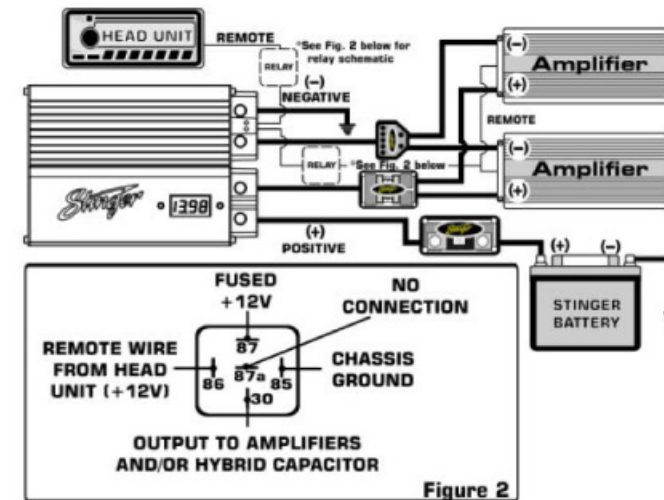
HEAD UNIT
REMOTE
RELAY
*See Fig. 2 below for relay schematic
(–)
NEGATIVE
(–)
Amplifier
(+)
REMOTE
(–)
Amplifier
(+)
RELAY
*See Fig. 2 below
Stinger
1398
(+)
POSITIVE
(+) (–)
STINGER BATTERY

FUSED +12V
87
NO CONNECTION
REMOTE WIRE FROM HEAD UNIT (+12V)
86
87a
85
CHASSIS GROUND
30
OUTPUT TO AMPLIFIERS AND/OR HYBRID CAPACITOR
Figure 2